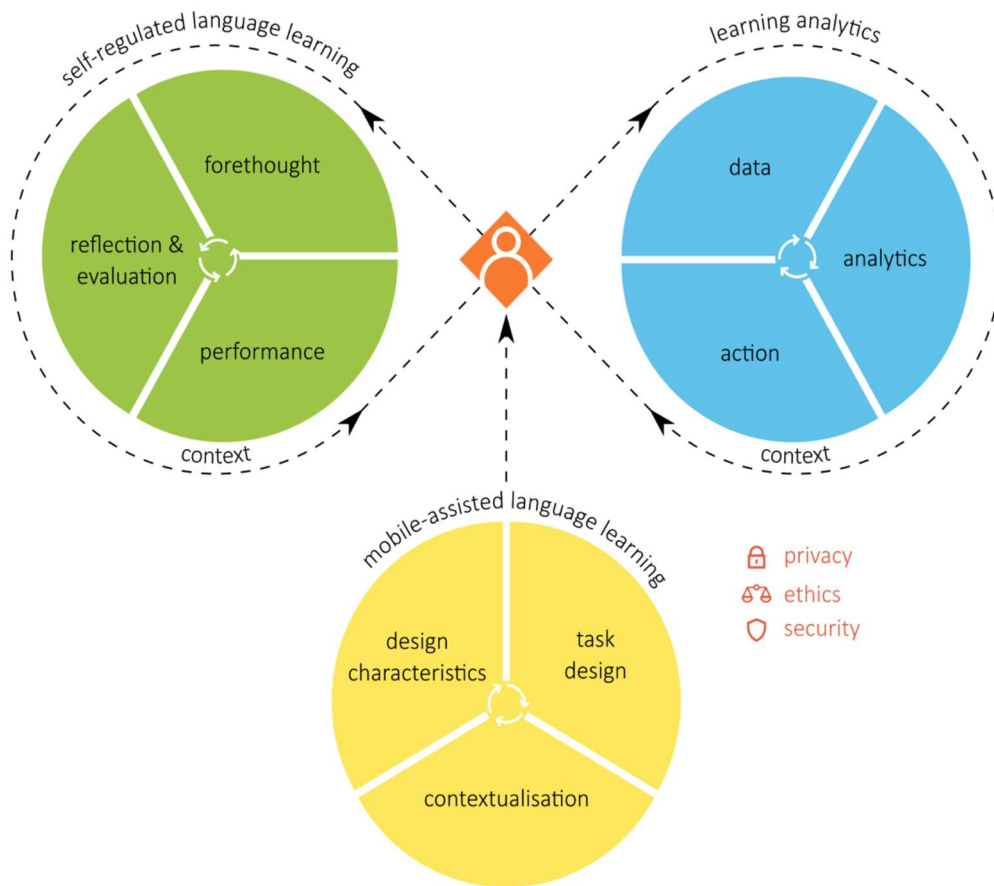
self-regulated language learning

forethought

reflection & evaluation

performance

context

learning analytics

data

analytics

action

context

mobile-assisted language learning

design characteristics

task design

contextualisation

privacy

ethics

security